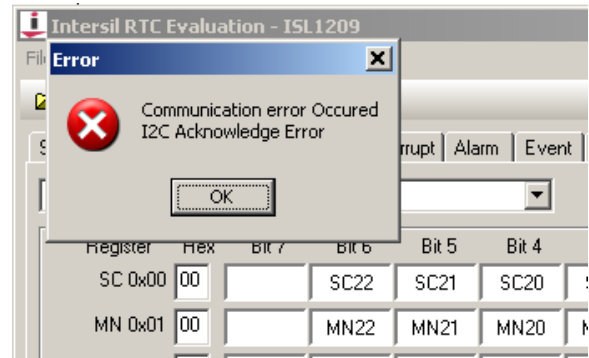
Intersil RTC Evaluation - ISL1209

Fil

Error

Communication error Occured
I2C Acknowledge Error

OK

rrupt | Alarm | Event

| Register | Hex | Bit 7 | Bit 6 | Bit 5 | Bit 4 |
|---|---|---|---|---|---|
| SC 0x00 | 00 | | SC22 | SC21 | SC20 |
| MN 0x01 | 00 | | MN22 | MN21 | MN20 |